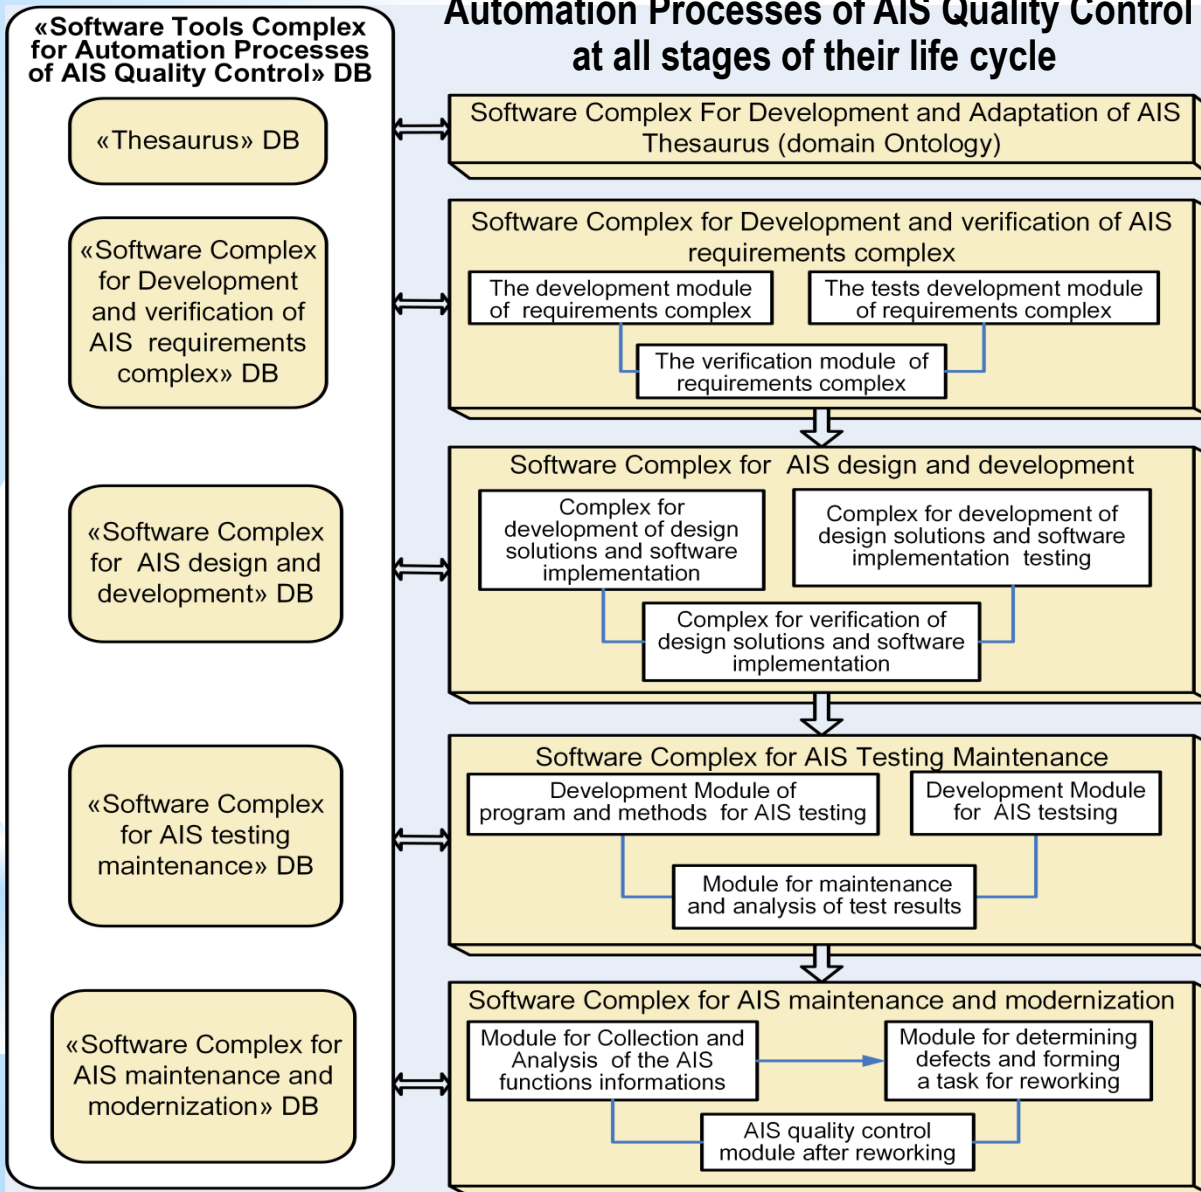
«Software Tools Complex for Automation Processes of AIS Quality Control» DB

«Thesaurus» DB

«Software Complex for Development and verification of AIS requirements complex» DB

«Software Complex for AIS design and development» DB

«Software Complex for AIS testing maintenance» DB

«Software Complex for AIS maintenance and modernization» DB

Automation Processes of AIS Quality Control at all stages of their life cycle

Software Complex For Development and Adaptation of AIS Thesaurus (domain Ontology)

Software Complex for Development and verification of AIS requirements complex

The development module of requirements complex

The tests development module of requirements complex

The verification module of requirements complex

Software Complex for AIS design and development

Complex for development of design solutions and software implementation

Complex for development of design solutions and software implementation testing

Complex for verification of design solutions and software implementation

Software Complex for AIS Testing Maintenance

Development Module of program and methods for AIS testing

Development Module for AIS testsing

Module for maintenance and analysis of test results

Software Complex for AIS maintenance and modernization

Module for Collection and Analysis of the AIS functions informations

Module for determining defects and forming a task for reworking

AIS quality control module after reworking